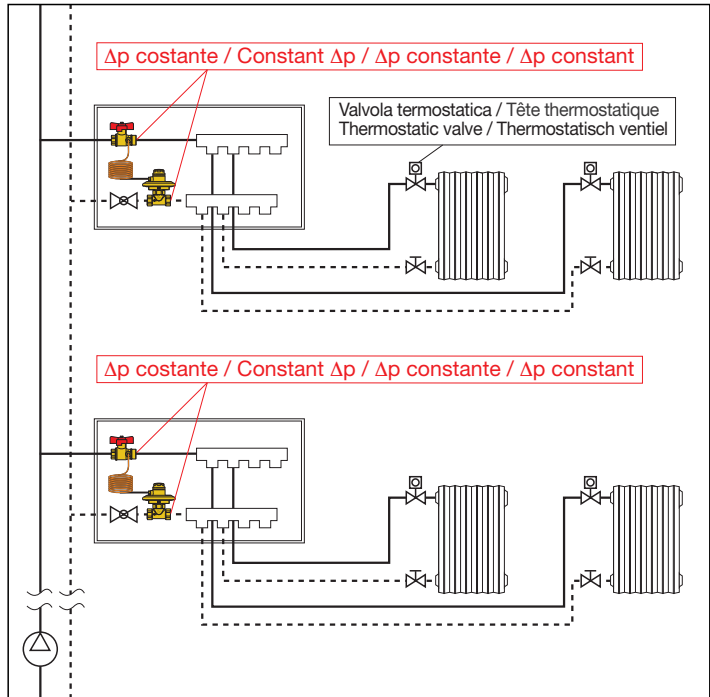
$\Delta$p costante / Constant $\Delta$p / $\Delta$p constante / $\Delta$p constant

Valvola termostatica / Tête thermostatique
Thermostatic valve / Thermostatisch ventiel

$\Delta$p costante / Constant $\Delta$p / $\Delta$p constante / $\Delta$p constant